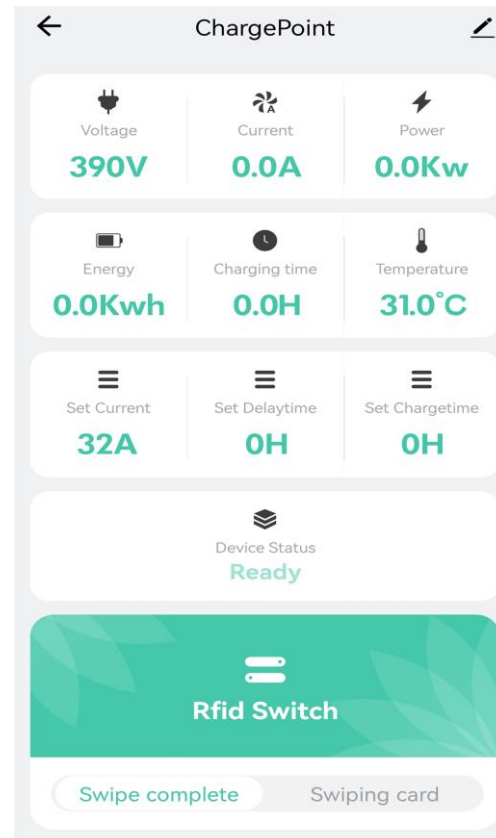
ChargePoint

Voltage
390V

Current
0.0A

Power
0.0Kw

Energy
0.0Kwh

Charging time
0.0H

Temperature
31.0°C

Set Current
32A

Set Delaytime
0H

Set Chargetime
0H

Device Status
Ready

Rfid Switch

Swipe complete

Swiping card